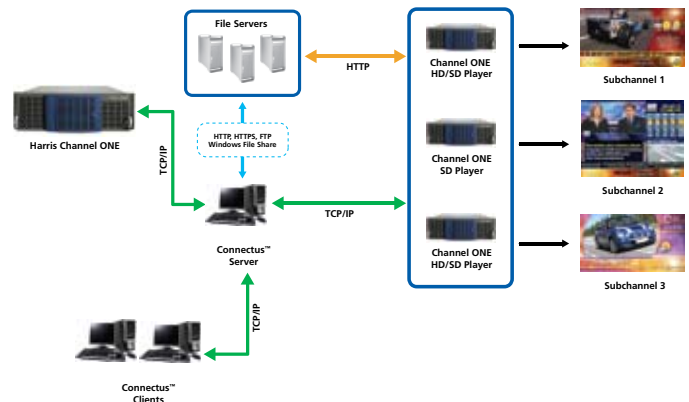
File Servers

HTTP

Channel ONE HD/SD Player

Subchannel 1

Harris Channel ONE

HTTP, HTTPS, FTP Windows File Share

TCP/IP

Channel ONE SD Player

Subchannel 2

TCP/IP

Connectus™ Server

Channel ONE HD/SD Player

Subchannel 3

TCP/IP

Connectus™ Clients